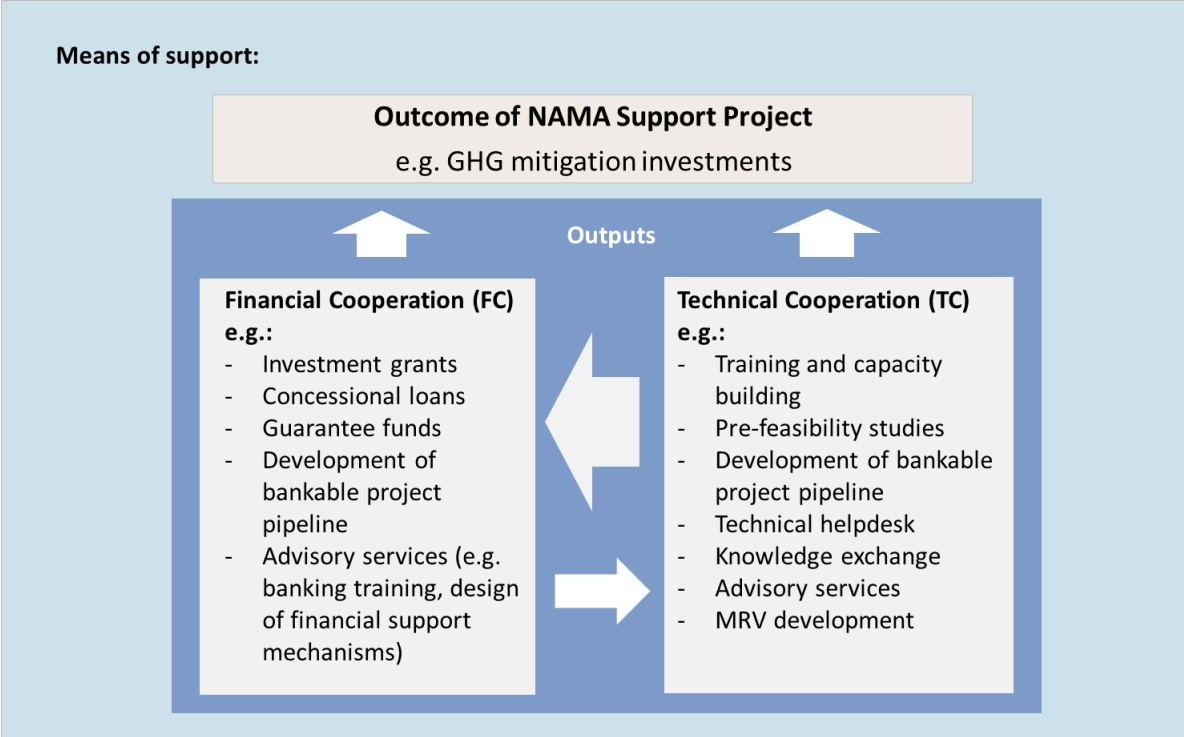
Means of support:

Outcome of NAMA Support Project

e.g. GHG mitigation investments

Outputs

Financial Cooperation (FC)
e.g.:
- Investment grants
- Concessional loans
- Guarantee funds
- Development of bankable project pipeline
- Advisory services (e.g. banking training, design of financial support mechanisms)

Technical Cooperation (TC)
e.g.:
- Training and capacity building
- Pre-feasibility studies
- Development of bankable project pipeline
- Technical helpdesk
- Knowledge exchange
- Advisory services
- MRV development